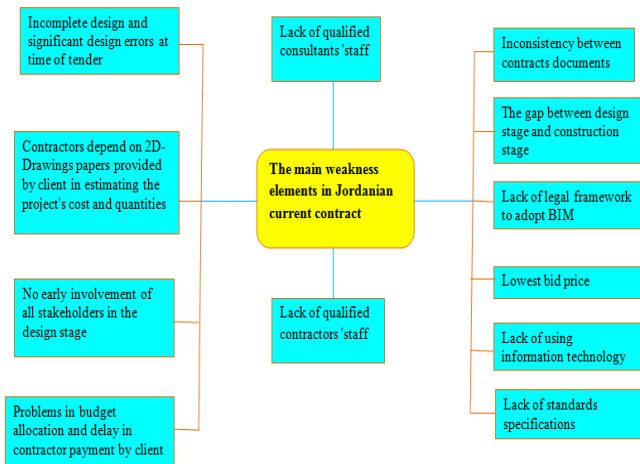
Incomplete design and significant design errors at time of tender

Lack of qualified consultants 'staff

Inconsistency between contracts documents

The gap between design stage and construction stage

Contractors depend on 2D-Drawings papers provided by client in estimating the project's cost and quantities

The main weakness elements in Jordanian current contract

Lack of legal framework to adopt BIM

Lowest bid price

No early involvement of all stakeholders in the design stage

Lack of qualified contractors 'staff

Lack of using information technology

Lack of standards specifications

Problems in budget allocation and delay in contractor payment by client